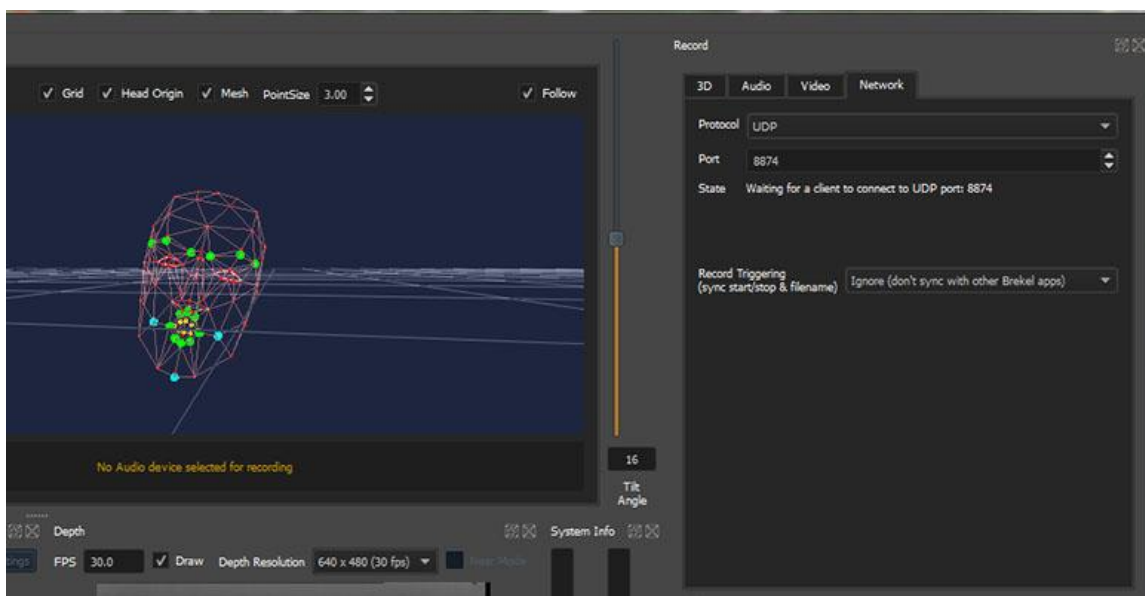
✓ Grid ✓ Head Origin ✓ Mesh PointSize 3.00 ✓ Follow

No Audio device selected for recording

16

Tilt Angle

Depth

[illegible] FPS 30.0 ✓ Draw Depth Resolution 640 x 480 (30 fps) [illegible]

System Info

Record

3D Audio Video Network

Protocol UDP

Port 8874

State Waiting for a client to connect to UDP port: 8874

Record Triggering (sync start/stop & filename) Ignore (don't sync with other Brekel apps)